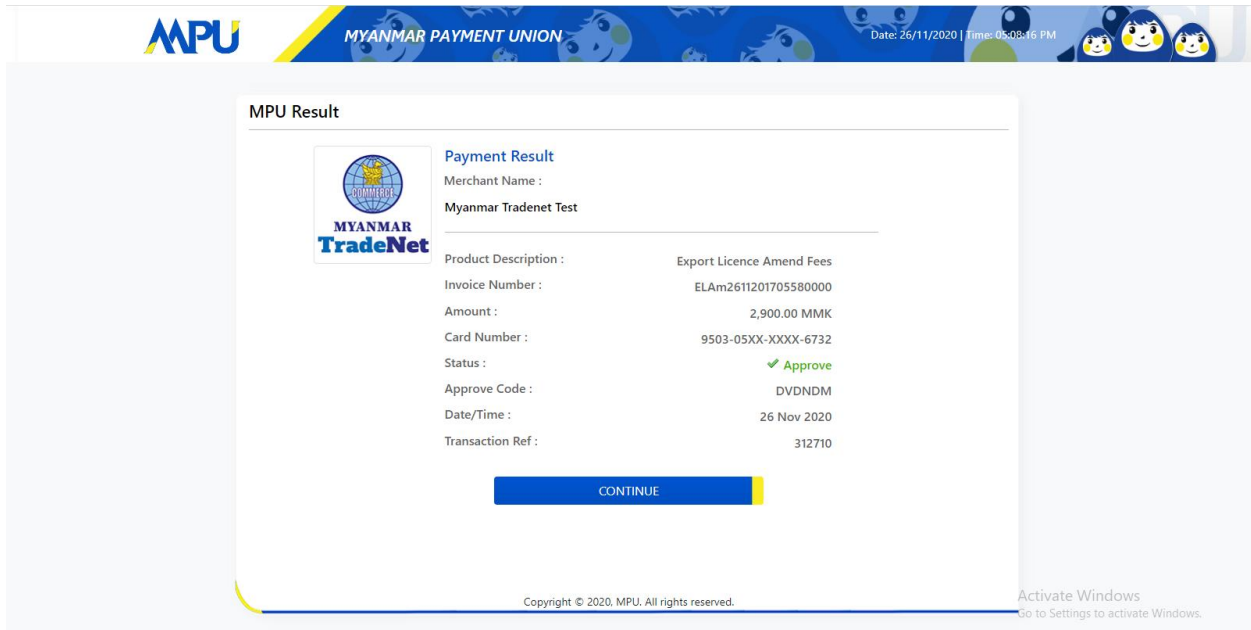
MPU

MYANMAR PAYMENT UNION

Date: 26/11/2020 | Time: 05:08:16 PM

MPU Result

COMMERCE
MYANMAR
TradeNet

Payment Result

Merchant Name :

Myanmar Tradenet Test

| | |
|---|---|
| Product Description : | Export Licence Amend Fees |
| Invoice Number : | ELAm2611201705580000 |
| Amount : | 2,900.00 MMK |
| Card Number : | 9503-05XX-XXXX-6732 |
| Status : | ✔ Approve |
| Approve Code : | DVDNDM |
| Date/Time : | 26 Nov 2020 |
| Transaction Ref : | 312710 |

CONTINUE

Copyright © 2020, MPU. All rights reserved.

Activate Windows
Go to Settings to activate Windows.